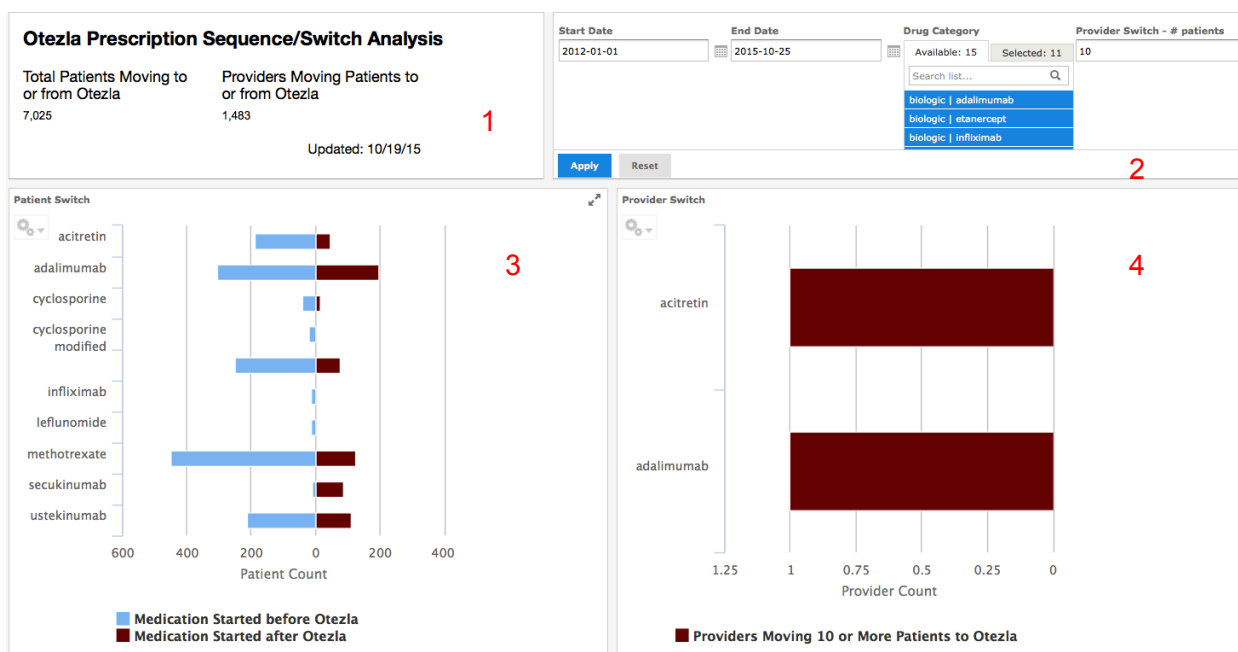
Otezla Prescription Sequence/Switch Analysis

Total Patients Moving to or from Otezla
7,025

Providers Moving Patients to or from Otezla
1,483

Updated: 10/19/15

1

Start Date
2012-01-01

End Date
2015-10-25

Drug Category
Available: 15
Selected: 11
Search list...
biologic | adalimumab
biologic | etanercept
biologic | infliximab

Provider Switch - # patients
10

Apply
Reset

2

Patient Switch

3

acitretin
adalimumab
cyclosporine
cyclosporine modified
infliximab
leflunomide
methotrexate
secukinumab
ustekinumab

600 400 200 0 200 400
Patient Count

Medication Started before Otezla
Medication Started after Otezla

Provider Switch

4

acitretin
adalimumab

1.25 1 0.75 0.5 0.25 0
Provider Count

Providers Moving 10 or More Patients to Otezla